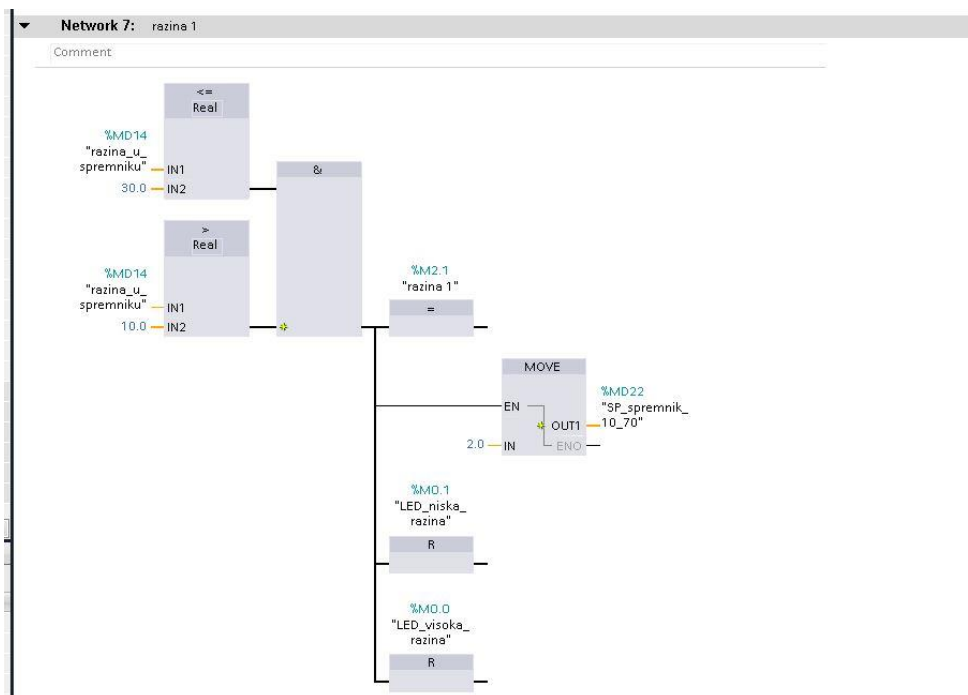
Network 7: razina 1

Comment

<=
Real

%MD14
"razina_u_
spremniku" IN1
30.0 IN2

&

>
Real

%MD14
"razina_u_
spremniku" IN1
10.0 IN2

%M2.1
"razina 1"
=

MOVE
EN
OUT1
2.0 IN
ENO

%MD22
"SP_spremnik_
10_70"

%M0.1
"LED_niska_
razina"
R

%M0.0
"LED_visoka_
razina"
R